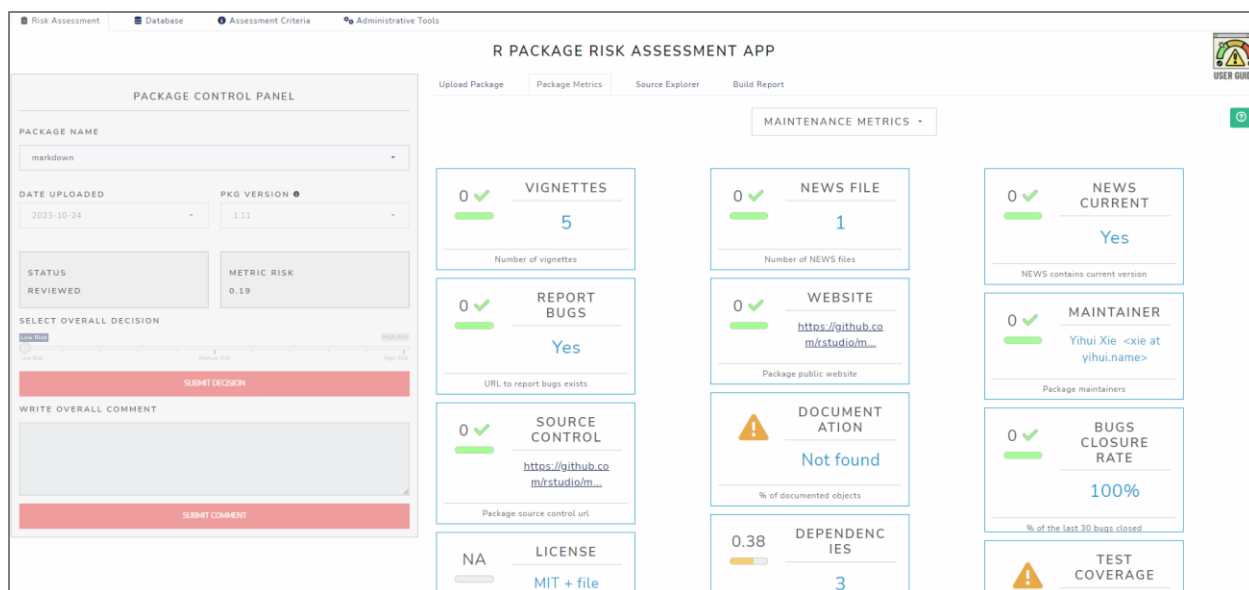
Risk Assessment   Database   Assessment Criteria   Administrative Tools

R PACKAGE RISK ASSESSMENT APP

USER GUI

PACKAGE CONTROL PANEL

PACKAGE NAME

markdown

DATE UPLOADED

2023-10-24

PKG VERSION

1.11

STATUS

REVIEWED

METRIC RISK

0.19

SELECT OVERALL DECISION

Low Risk

High Risk

Low Risk   Medium Risk   High Risk

SUBMIT DECISION

WRITE OVERALL COMMENT

SUBMIT COMMENT

Upload Package   Package Metrics   Source Explorer   Build Report

MAINTENANCE METRICS

0 ✔ VIGNETTES
5
Number of vignettes

0 ✔ REPORT BUGS
Yes
URL to report bugs exists

0 ✔ SOURCE CONTROL
https://github.com/rstudio/m...
Package source control url

NA LICENSE
MIT + file

0 ✔ NEWS FILE
1
Number of NEWS files

0 ✔ WEBSITE
https://github.com/rstudio/m...
Package public website

DOCUMENTATION
Not found
% of documented objects

0.38 DEPENDENCIES
3

0 ✔ NEWS CURRENT
Yes
NEWS contains current version

0 ✔ MAINTAINER
Yihui Xie <xie at yihui.name>
Package maintainers

0 ✔ BUGS CLOSURE RATE
100%
% of the last 30 bugs closed

TEST COVERAGE